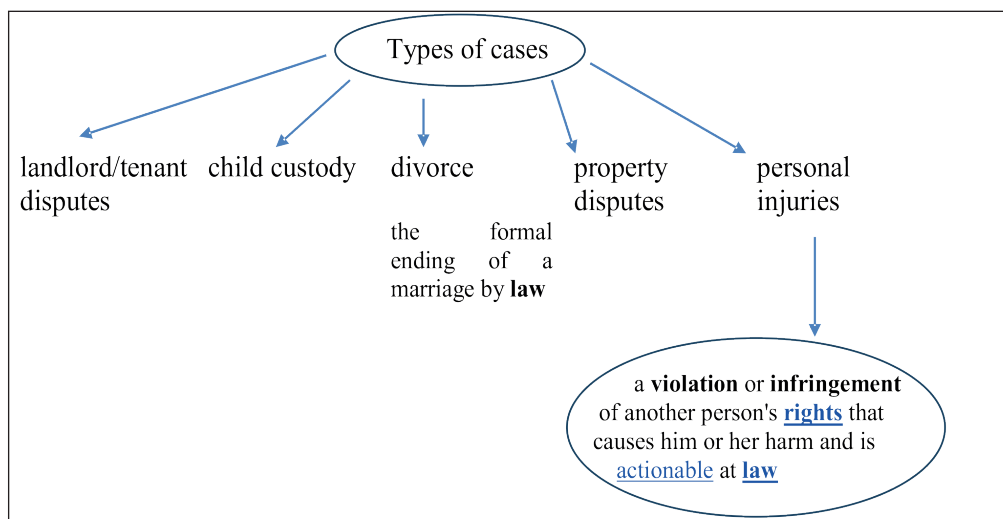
Types of cases

landlord/tenant disputes

child custody

divorce

the formal ending of a marriage by **law**

property disputes

personal injuries

a **violation** or **infringement** of another person's **rights** that causes him or her harm and is actionable at **law**